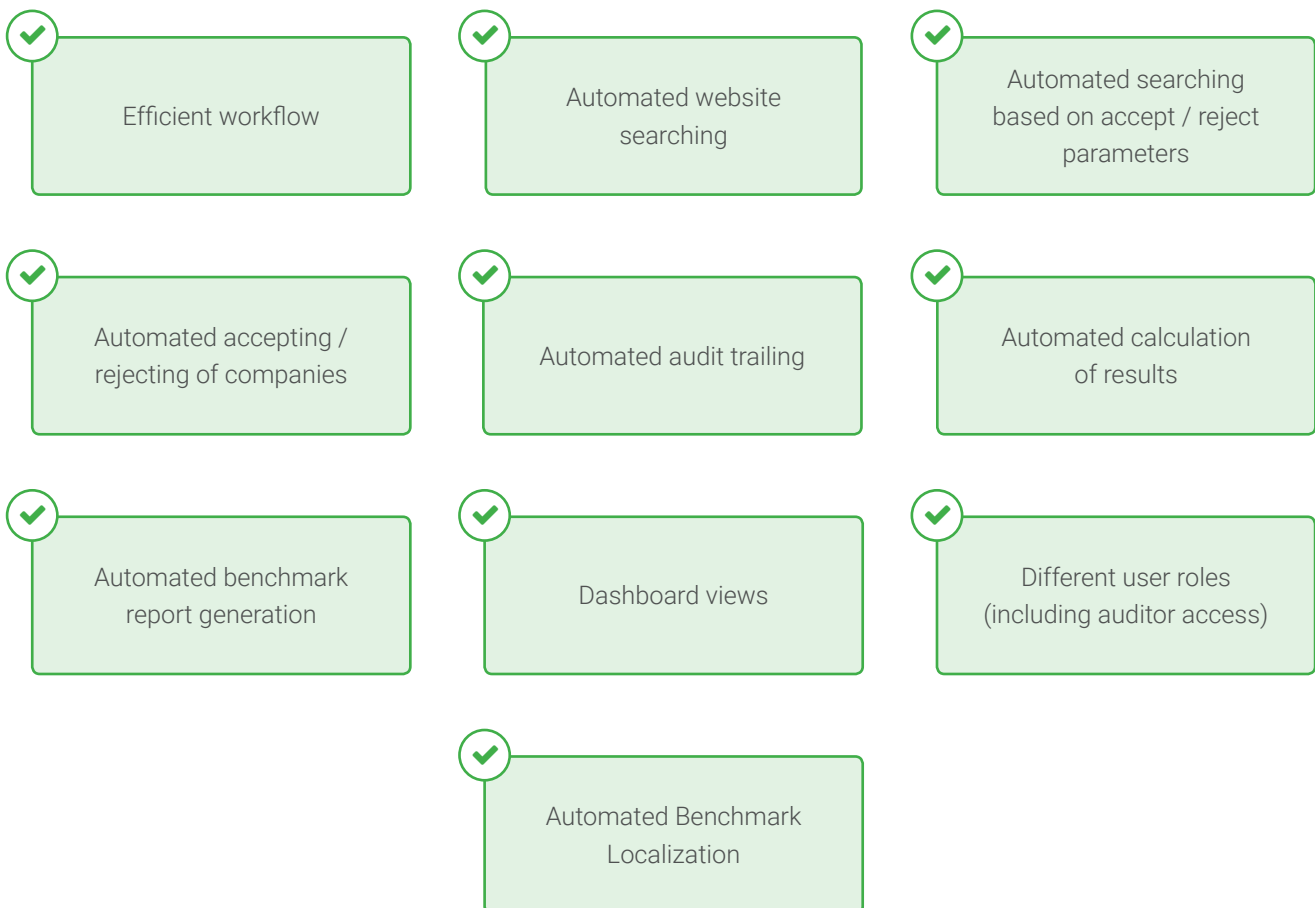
Efficient workflow

Automated website searching

Automated searching based on accept / reject parameters

Automated accepting / rejecting of companies

Automated audit trailing

Automated calculation of results

Automated benchmark report generation

Dashboard views

Different user roles (including auditor access)

Automated Benchmark Localization